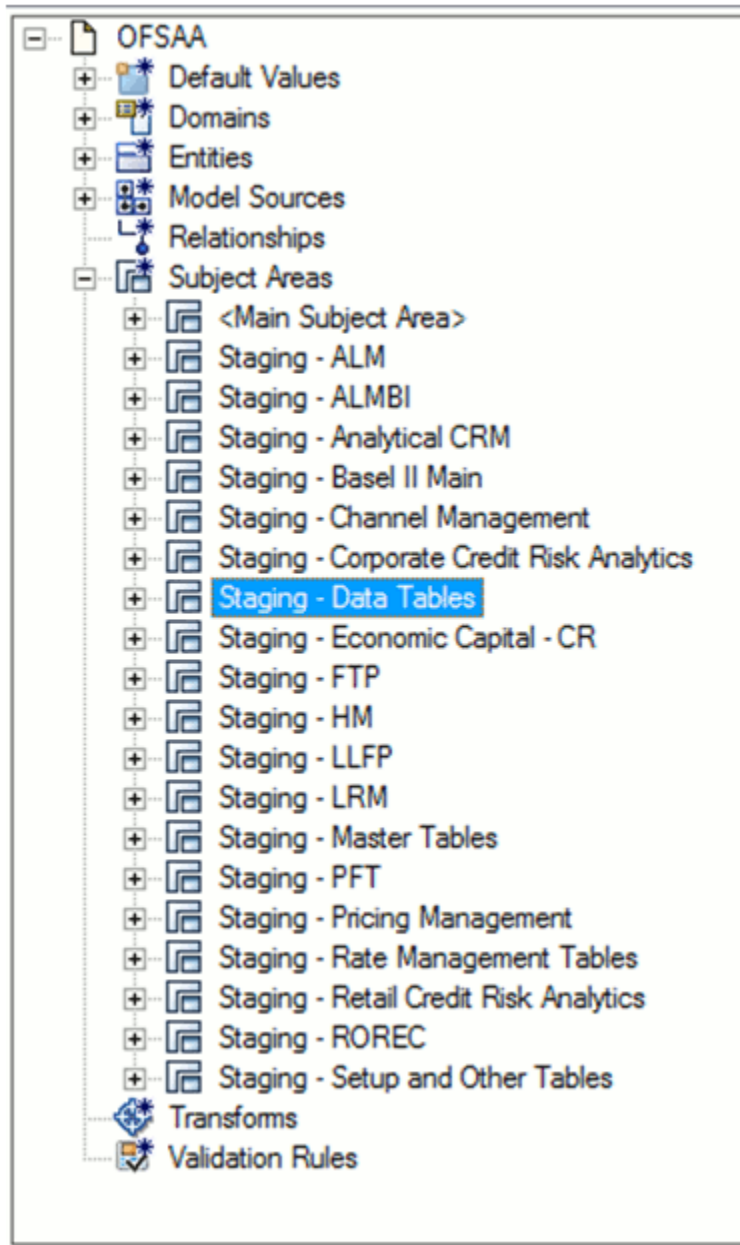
OFSAA
Default Values
Domains
Entities
Model Sources
Relationships
Subject Areas
<Main Subject Area>
Staging - ALM
Staging - ALMBI
Staging - Analytical CRM
Staging - Basel II Main
Staging - Channel Management
Staging - Corporate Credit Risk Analytics
Staging - Data Tables
Staging - Economic Capital - CR
Staging - FTP
Staging - HM
Staging - LLFP
Staging - LRM
Staging - Master Tables
Staging - PFT
Staging - Pricing Management
Staging - Rate Management Tables
Staging - Retail Credit Risk Analytics
Staging - ROREC
Staging - Setup and Other Tables
Transforms
Validation Rules